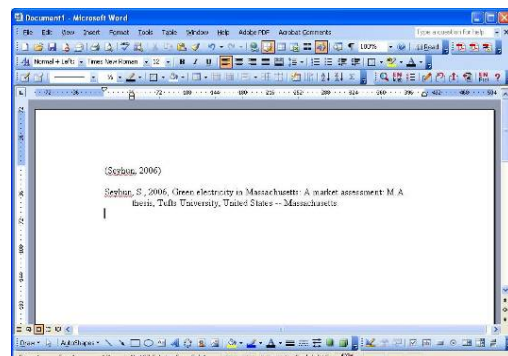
Document1 - Microsoft Word

File Edit View Insert Format Tools Table Window Help Adobe PDF Acrobat Comments

Type a question for help

100%

Read

Normal + Left: Times New Roman 12 B I U

(Seybun, 2006)

Seybun, S., 2006, Green electricity in Massachusetts: A market assessment: M.A. thesis, Tufts University, United States -- Massachusetts.

Draw AutoShapes